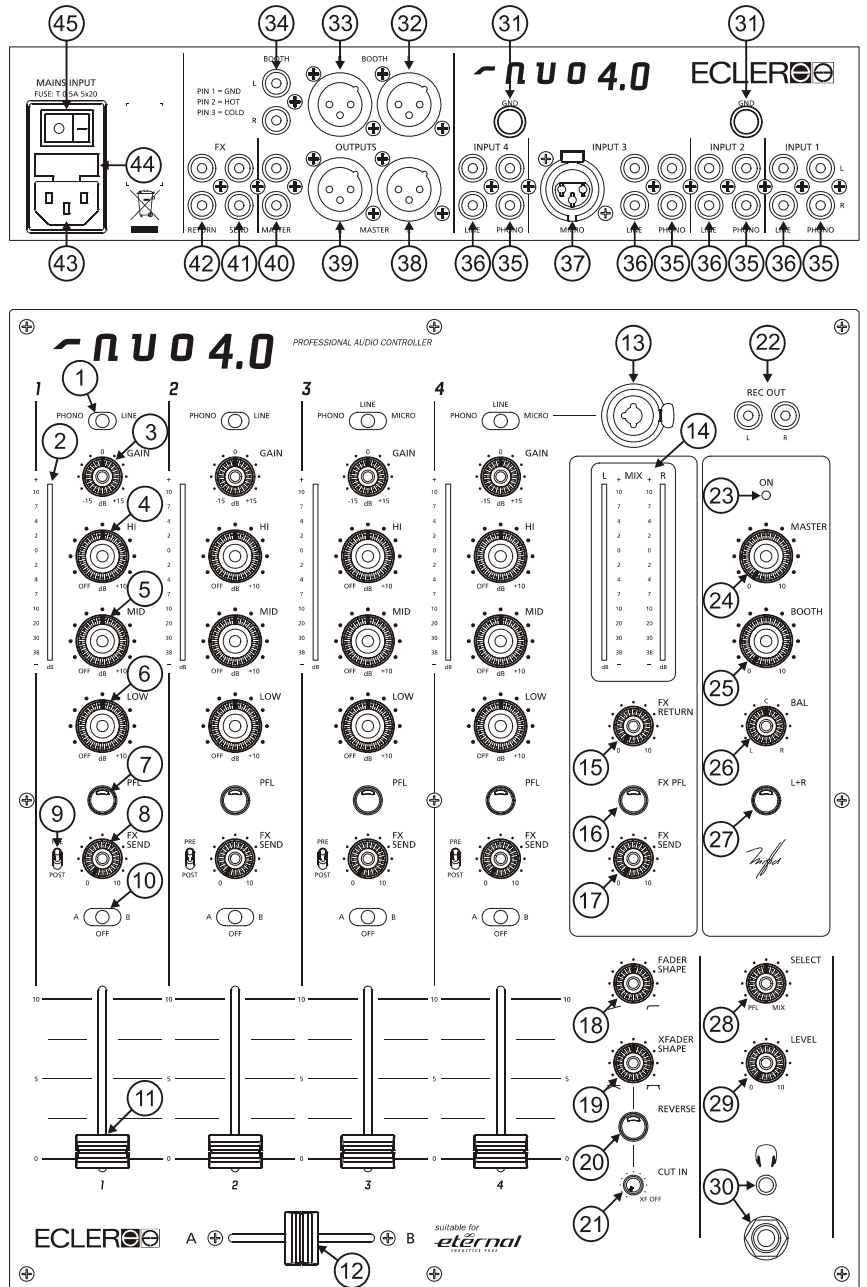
45 34 33 32 31 31

MAINS INPUT
FUSE: T 0.5A 5x20

BOOTH
L
R

PIN 1 = GND
PIN 2 = HOT
PIN 3 = COLD

BOOTH

NUO 4.0

ECLER

GND

GND

FX

OUTPUTS

INPUT 4

INPUT 3

INPUT 2

INPUT 1

L

R

44

RETURN SEND MASTER MASTER LINE PHONO MICRO LINE PHONO LINE PHONO LINE PHONO

43 42 41 40 39 38 36 35 37 36 35 36 35 36 35

NUO 4.0 PROFESSIONAL AUDIO CONTROLLER

1 2 3 4

1 PHONO LINE
2
3 GAIN 0 -15 dB +15
4 HI OFF dB +10
5 MID OFF dB +10
6 LOW
7 PFL
8 FX SEND 0 10
9 PRE POST
10 A B OFF

+ 10 7 4 2 0 2 4 7 10 20 30 38 – dB

PHONO LINE
GAIN 0 -15 dB +15
HI OFF dB +10
MID OFF dB +10
LOW OFF dB +10
PFL
PRE POST
FX SEND 0 10
A B OFF

LINE
PHONO MICRO
GAIN 0 -15 dB +15
HI OFF dB +10
MID OFF dB +10
LOW OFF dB +10
PFL
PRE POST
FX SEND 0 10
A B OFF

LINE
PHONO MICRO
GAIN 0 -15 dB +15
HI OFF dB +10
MID OFF dB +10
LOW OFF dB +10
PFL
PRE POST
FX SEND 0 10
A B OFF

13

14

L MIX R
+ 10 7 4 2 0 2 4 7 10 20 30 38 – dB

15 FX RETURN 0 10
16 FX PFL
17 FX SEND 0 10

22
REC OUT
L R

23 ON
24 MASTER 0 10
25 BOOTH
26 BAL C L R
27 L+R

18 FADER SHAPE
19 XFADER SHAPE
20 REVERSE
21 CUT IN XF OFF

28 SELECT PFL MIX
29 LEVEL 0 10
30

10
5
0

11

1 2 3 4

ECLER

A B

12

suitable for eternal